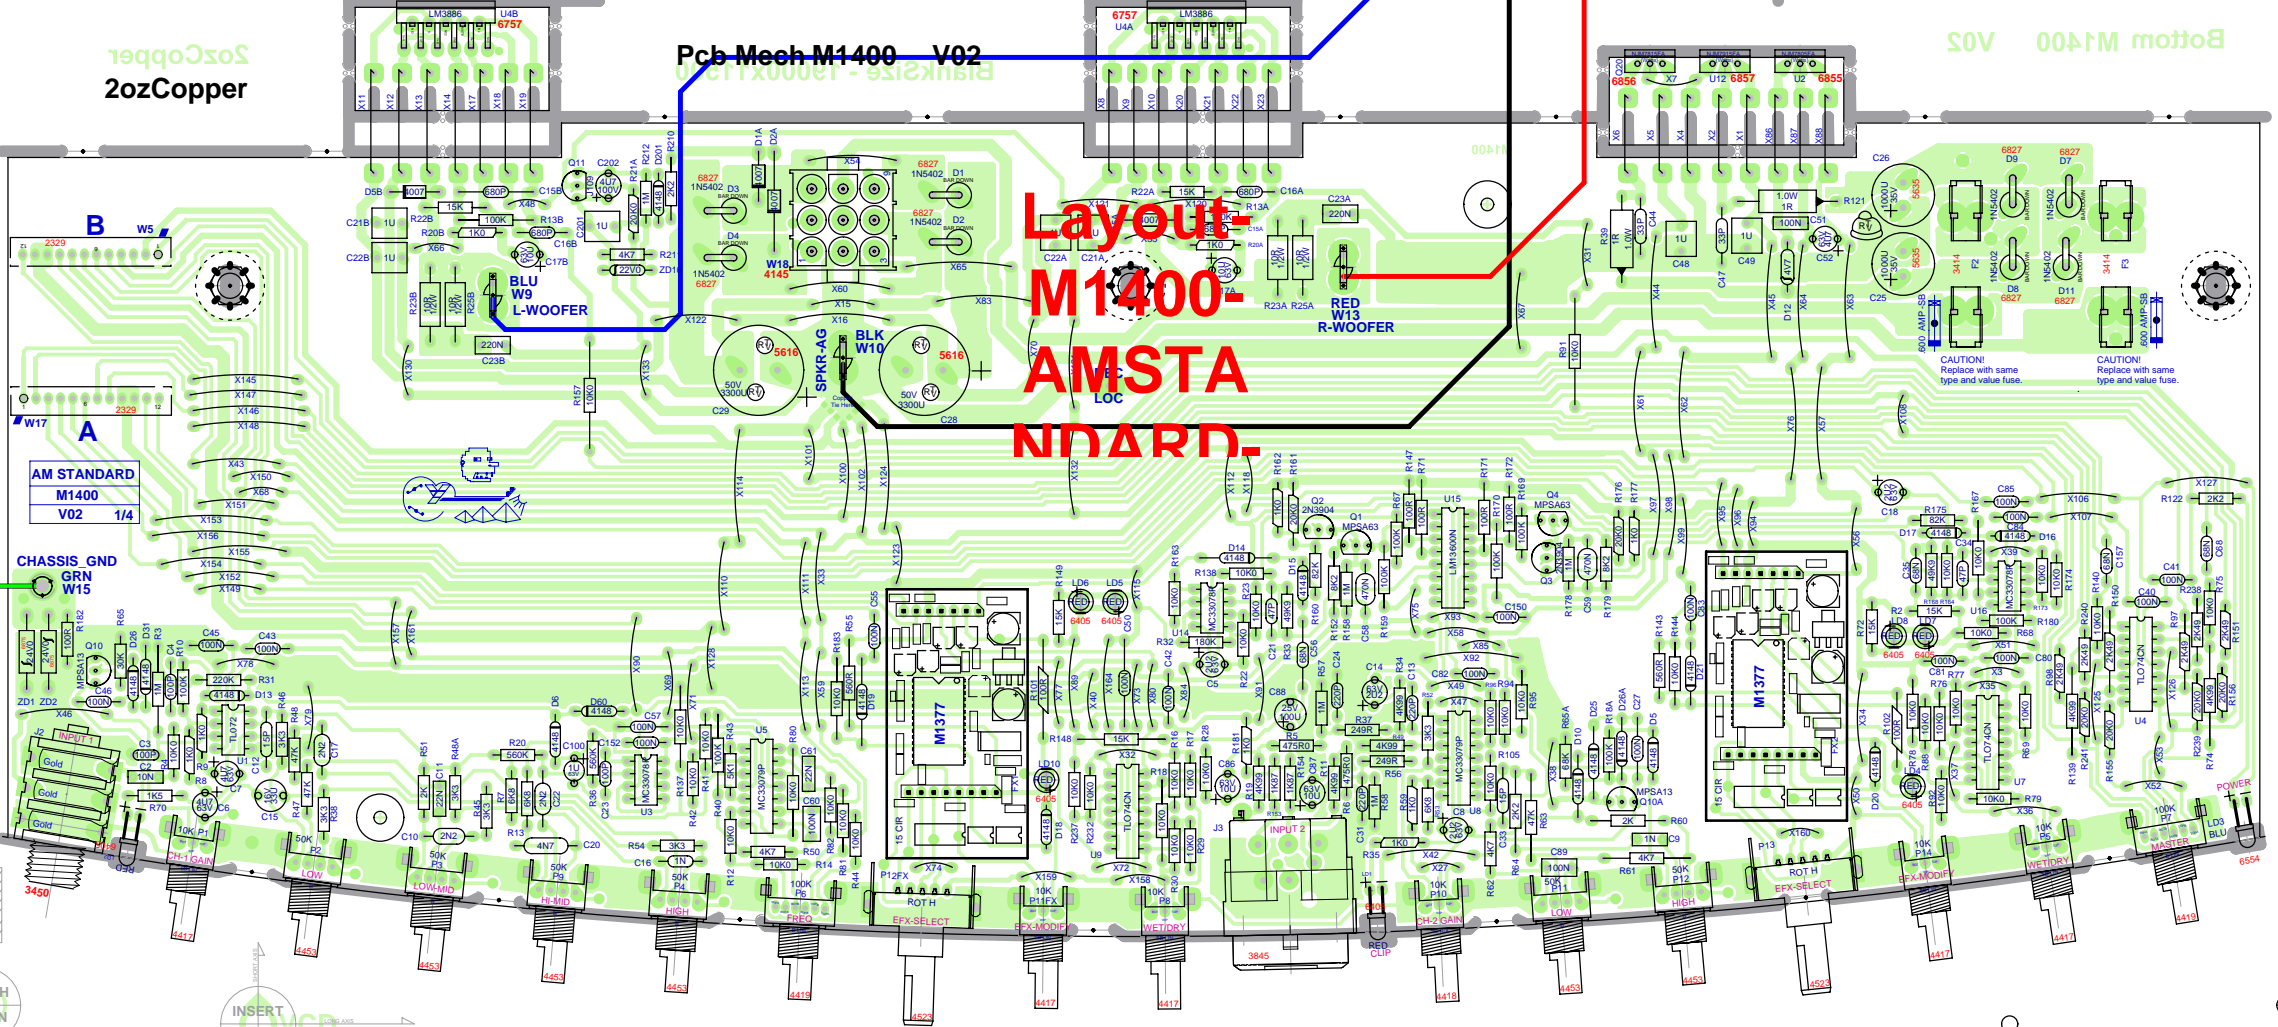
2ozCopper

Pcb Mech M1400 V02

Bottom M1400 V02

Layout-M1400-AMSTANDARD-

LM3886 U4B 6757

6757 U4A LM3886

B W5

A W17

AM STANDARD
M1400
V02 1/4

CHASSIS_GND GRN W15

BLU W9 L-WOOFER

RED W13 R-WOOFER

BLK W10 SPKR-AG

CAUTION! Replace with same type and value fuse.

CAUTION! Replace with same type and value fuse.

M1377

M1377

INPUT 1

INPUT 2

CH-1 GAIN

LOW

LOW-MID

HI-MID

HIGH

FREQ

EFX-SELECT

EFX-MODIFY

WET/DRY

CH-2 GAIN

LOW

HIGH

EFX-SELECT

EFX-MODIFY

WET/DRY

MASTER

POWER

RED CLIP

INSERT

3450 4417 4453 4453 4453 4453 4419 4523 4417 4417 3845 4418 4453 4453 4523 4417 4417 4419 6554